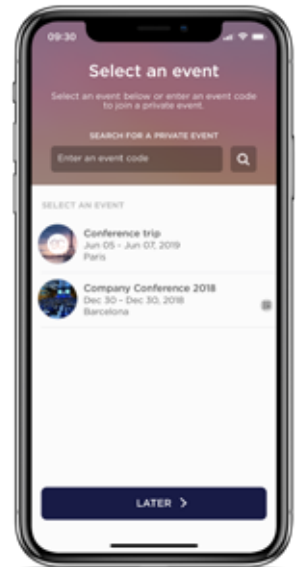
09:30

Select an event

Select an event below or enter an event code to join a private event.

SEARCH FOR A PRIVATE EVENT

Enter an event code

SELECT AN EVENT

Conference trip
Jun 05 - Jun 07, 2019
Paris

Company Conference 2018
Dec 30 - Dec 30, 2018
Barcelona

LATER >